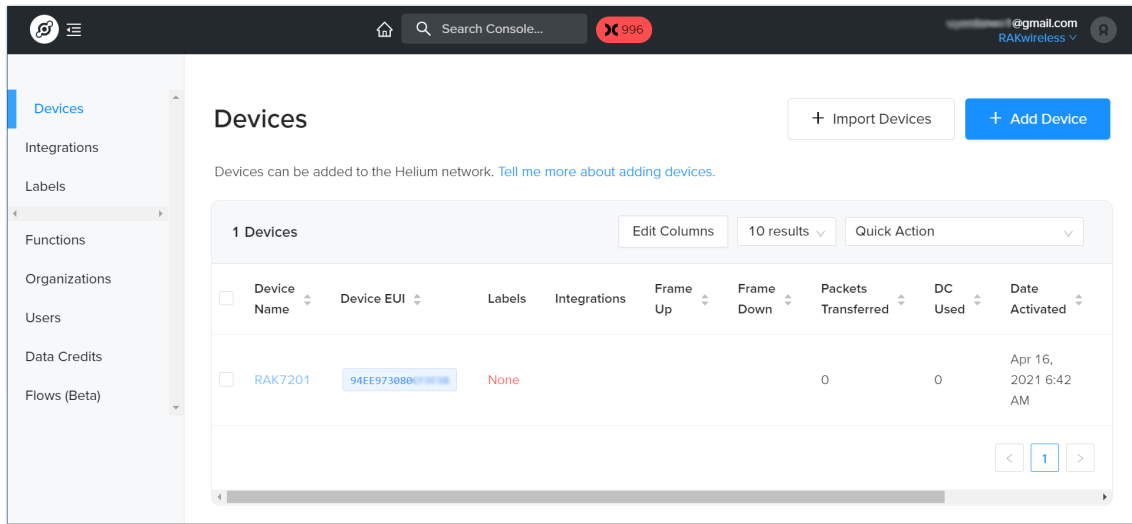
Search Console...

996

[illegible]@gmail.com
RAKwireless

Devices
Integrations
Labels
Functions
Organizations
Users
Data Credits
Flows (Beta)

Devices

+ Import Devices

+ Add Device

Devices can be added to the Helium network. Tell me more about adding devices.

1 Devices

Edit Columns

10 results

Quick Action

| Device Name | Device EUI | Labels | Integrations | Frame Up | Frame Down | Packets Transferred | DC Used | Date Activated |
|---|---|---|---|---|---|---|---|---|
| RAK7201 | 94EE973080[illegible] | None | | | | 0 | 0 | Apr 16, 2021 6:42 AM |

1